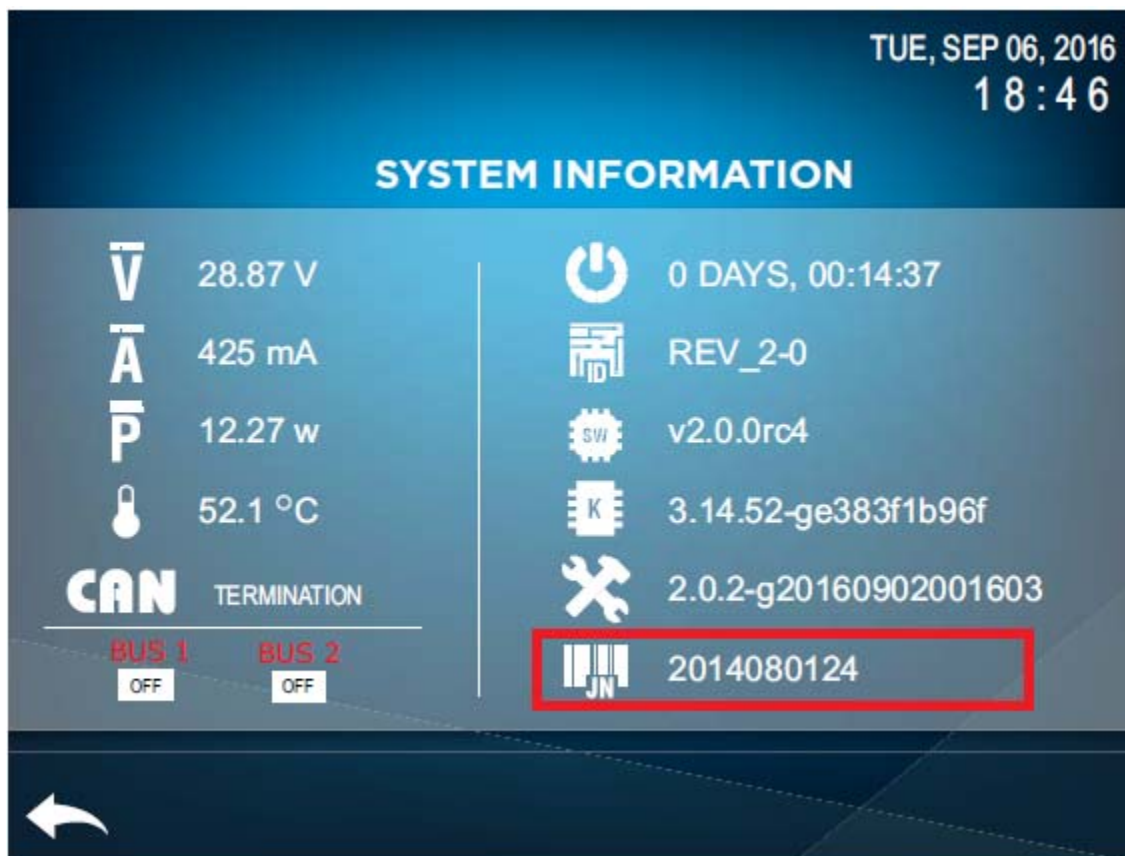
TUE, SEP 06, 2016
18:46

SYSTEM INFORMATION

$\bar{V}$ 28.87 V
$\bar{A}$ 425 mA
$\bar{P}$ 12.27 w
52.1 °C
CAN TERMINATION
BUS 1 OFF
BUS 2 OFF

0 DAYS, 00:14:37
ID REV_2-0
SW v2.0.0rc4
K 3.14.52-ge383f1b96f
2.0.2-g20160902001603
JN 2014080124